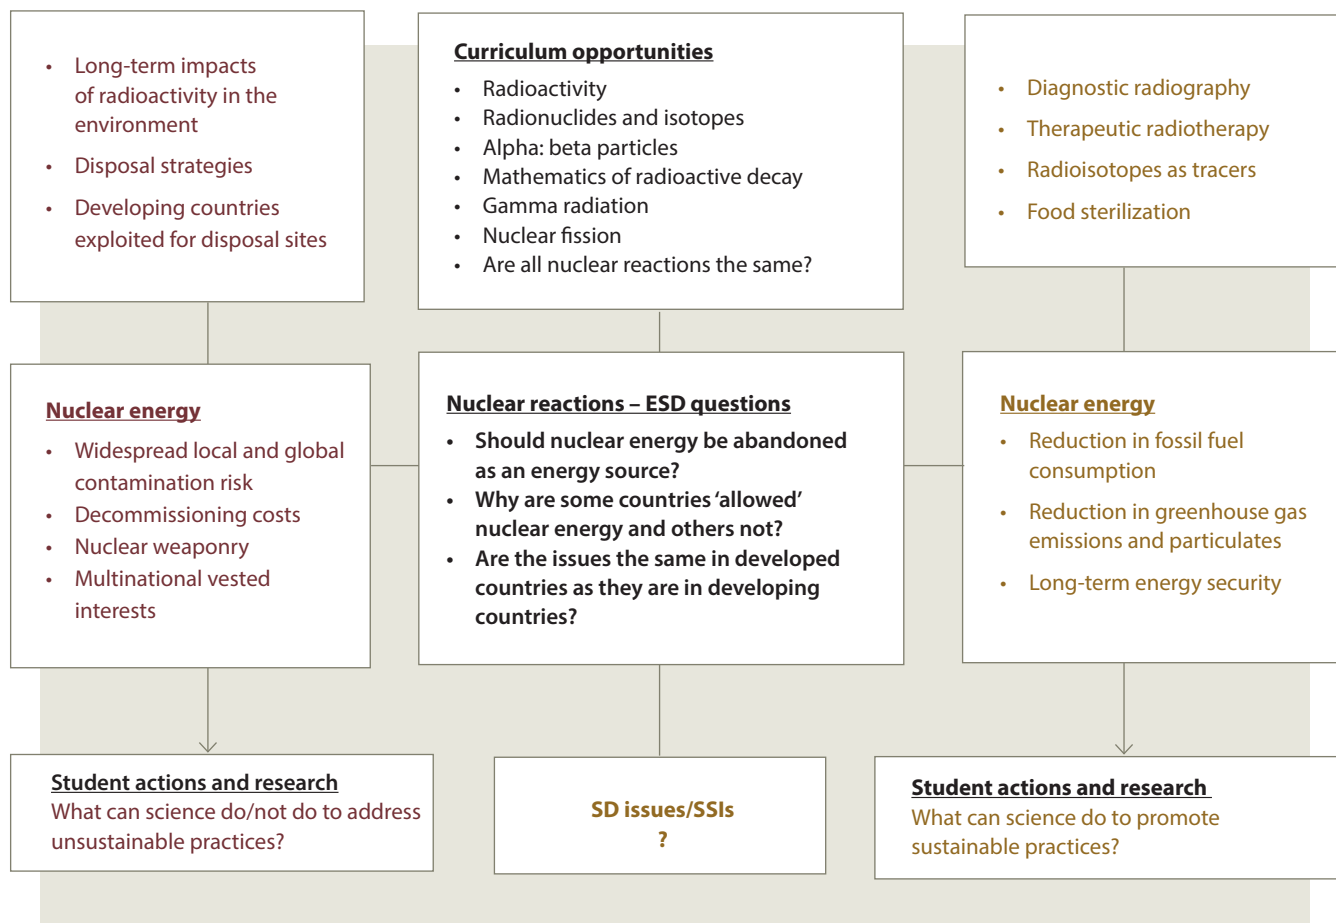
- Long-term impacts of radioactivity in the environment
- Disposal strategies
- Developing countries exploited for disposal sites

**Curriculum opportunities**
- Radioactivity
- Radionuclides and isotopes
- Alpha: beta particles
- Mathematics of radioactive decay
- Gamma radiation
- Nuclear fission
- Are all nuclear reactions the same?

- Diagnostic radiography
- Therapeutic radiotherapy
- Radioisotopes as tracers
- Food sterilization

**Nuclear energy**
- Widespread local and global contamination risk
- Decommissioning costs
- Nuclear weaponry
- Multinational vested interests

**Nuclear reactions – ESD questions**
- Should nuclear energy be abandoned as an energy source?
- Why are some countries 'allowed' nuclear energy and others not?
- Are the issues the same in developed countries as they are in developing countries?

**Nuclear energy**
- Reduction in fossil fuel consumption
- Reduction in greenhouse gas emissions and particulates
- Long-term energy security

**Student actions and research**
What can science do/not do to address unsustainable practices?

**SD issues/SSIs**
**?**

**Student actions and research**
What can science do to promote sustainable practices?